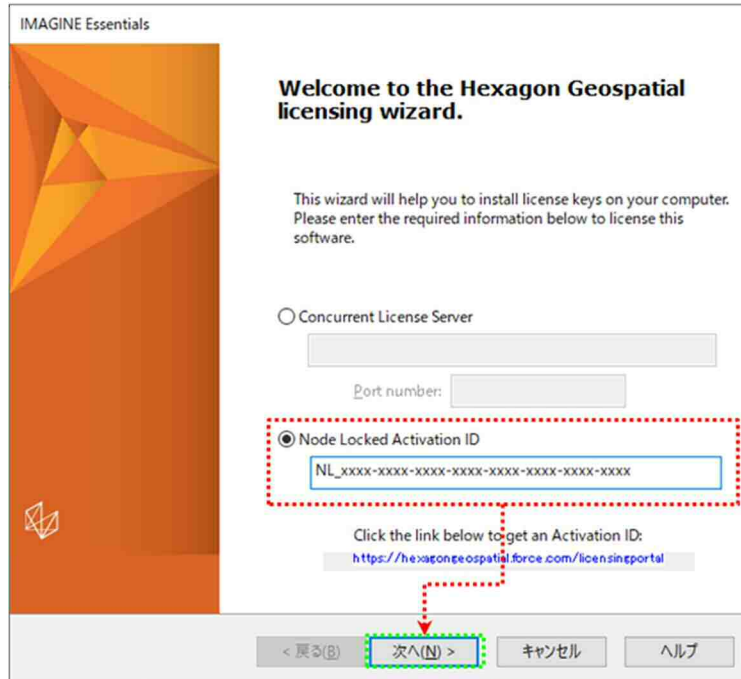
IMAGINE Essentials

Welcome to the Hexagon Geospatial licensing wizard.

This wizard will help you to install license keys on your computer. Please enter the required information below to license this software.

Concurrent License Server

Port number:

Node Locked Activation ID

NL_xxxx-xxxx-xxxx-xxxx-xxxx-xxxx-xxxx-xxxx

Click the link below to get an Activation ID:

https://hexagongeospatial.force.com/licensingportal

< 戻る(B)

次へ(N) >

キャンセル

ヘルプ